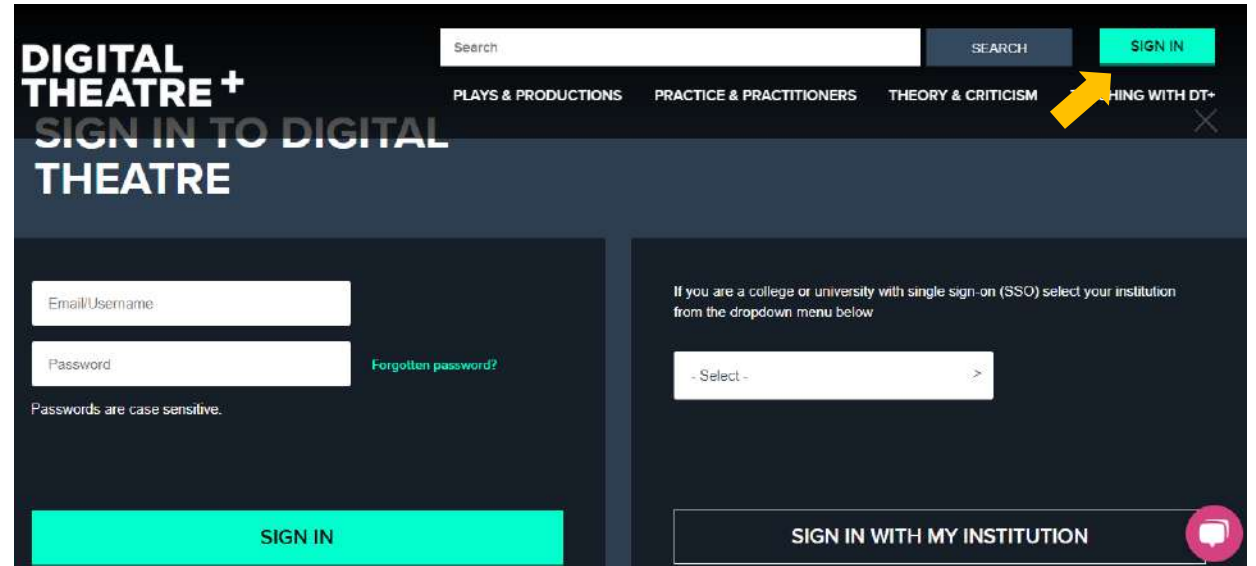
DIGITAL THEATRE +

Search

SEARCH

SIGN IN

PLAYS & PRODUCTIONS PRACTICE & PRACTITIONERS THEORY & CRITICISM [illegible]HING WITH DT+

SIGN IN TO DIGITAL THEATRE

Email/Username

Password

Forgotten password?

Passwords are case sensitive.

SIGN IN

If you are a college or university with single sign-on (SSO) select your institution from the dropdown menu below

- Select -

SIGN IN WITH MY INSTITUTION